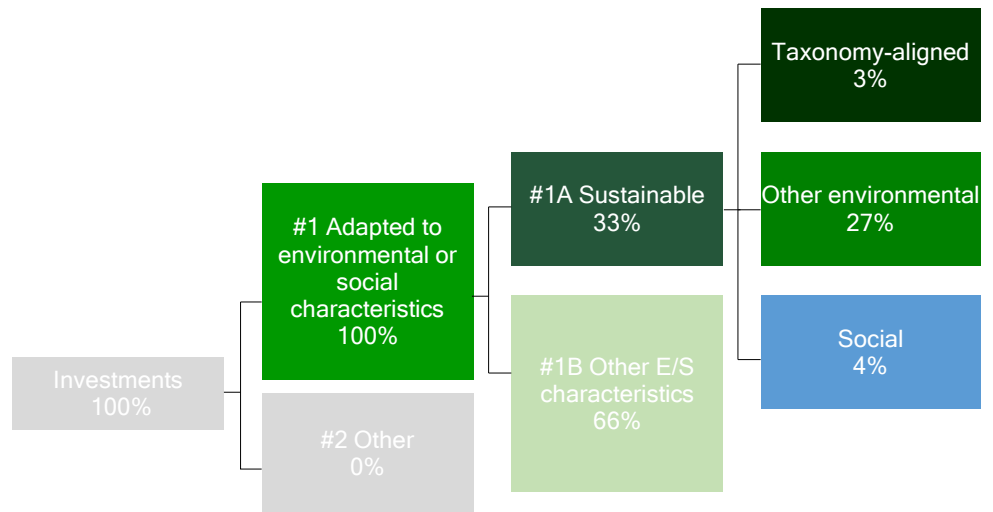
Investments
100%

#1 Adapted to environmental or social characteristics
100%

#2 Other
0%

#1A Sustainable
33%

#1B Other E/S characteristics
66%

Taxonomy-aligned
3%

Other environmental
27%

Social
4%